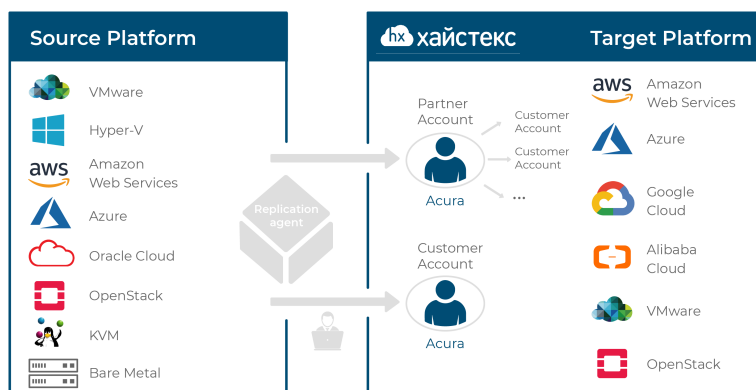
Source Platform

VMware

Hyper-V

aws Amazon Web Services

Azure

Oracle Cloud

OpenStack

KVM

Bare Metal

Replication agent

hx хайстекс

Target Platform

Partner Account

Acura

Customer Account

Customer Account

...

Customer Account

Acura

aws Amazon Web Services

Azure

Google Cloud

Alibaba Cloud

VMware

OpenStack